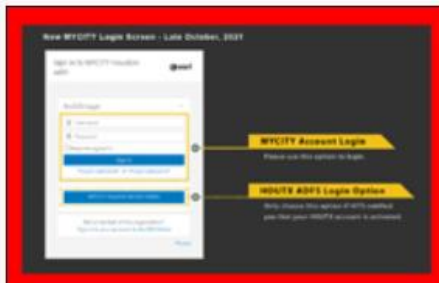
New MYCITY Login Screen - Late October, 2021

Sign in to MYCITY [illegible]

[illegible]

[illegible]

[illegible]

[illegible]

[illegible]

Sign in

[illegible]

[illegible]

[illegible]

MYCITY Account Login

Please use this option to login.

HOUTX ADFS Login Option

Only choose this option if HITS notified you that your HOUTX account is activated.